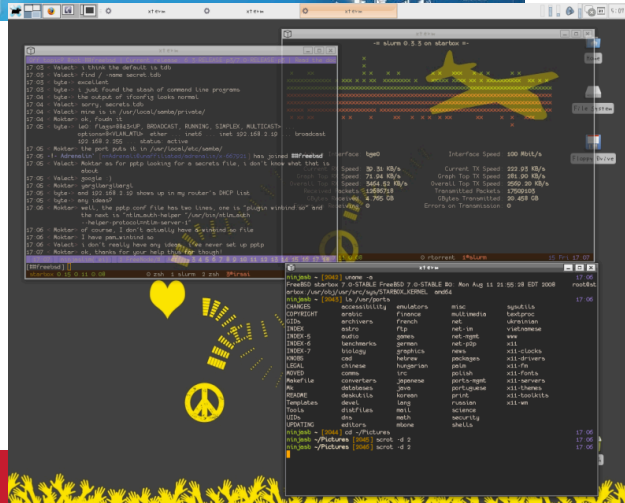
sterm sterm sterm sterm

17:03 - Valect: i think the default is tdb
17:03 - Valect: find / -name secret.tdb
17:03 - lxtye: excellent
17:04 - lxtye: i just found the stash of command line programs
17:04 - lxtye: the output of ifconfig looks normal
17:04 - Valect: sorry, secrets.tdb
17:04 - Valect: mine is in /usr/local/samba/private/
17:04 - Moktar: ok. found it
17:05 - lxtye: le0: flags=8843<UP,BROADCAST,RUNNING,SIMPLEX,MULTICAST> options=8<VLAN_MTU> ether inet6 inet 192.168.2.10 broadcast 192.168.2.255 status: active
17:05 - Moktar: the port puts it in /usr/local/etc/samba/
17:05 -!- Adrenalin [...] has joined ##freebsd
17:05 - Valect: Moktar: as for pptp looking for a secret file, i don't know what that is about
17:05 - Valect: google :)
17:05 - lxtye: gargibargibargi
17:05 - lxtye: and 192.168.2.10 shows up in my router's DHCP list
17:05 - lxtye: any ideas?
17:06 - Moktar: well, the pptp conf file has two lines, one is "plugin winbind.so" and the next is "ntlm_auth-helper "/usr/bin/ntlm_auth --helper-protocol=ntlm-server-1"
17:06 - Moktar: of course, I don't actually have a winbind.so file
17:06 - Moktar: I have pam_winbind.so
17:06 - Valect: i don't really have any ideas, i've never set up pptp
17:07 - Moktar: ok. thanks for your help though!
[##freebsd]
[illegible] zsh 1 slurm 3 zsh ##freebsd

-= slurm 0.3.3 on starbox =-

Interface le0 Interface Speed 100 Mbit/s
Current RX Speed 58.51 KB/s Current TX Speed 223.25 KB/s
Graph Top RX Speed 71.84 KB/s Graph Top TX Speed 261.90 KB/s
Overall Top RX Speed 5454.52 KB/s Overall Top TX Speed 3582.30 KB/s
Received Packets 13690718 Transmitted Packets 17580103
GBytes Received 4.765 GB GBytes Transmitted 20.458 GB
Errors on Receiving 0 Errors on Transmission 0
0 slurm 15 Fri 17:07

File System
Floppy Drive

sterm
ninjamb ~ [3043] uname -a
FreeBSD starbox 7.0-STABLE FreeBSD 7.0-STABLE #0: Mon Aug 11 21:55:18 EDT 2008 root@starbox /usr/obj/usr/src/sys/STARBOX_KERNEL amd64
ninjamb ~ [3043] ls /usr/ports

| | | | | | |
|---|---|---|---|---|---|
| CHANGES | accessibility | emulators | misc | sysutils | |
| COPYRIGHT | arabic | finance | multimedia | textproc | |
| GIDs | archivers | french | net | ukrainian | |
| INDEX | astro | ftp | net-im | vietnamese | |
| INDEX-5 | audio | games | net-mgmt | www | |
| INDEX-6 | benchmarks | german | net-p2p | x11 | |
| INDEX-7 | biology | graphics | news | x11-clocks | |
| KNOBS | cad | hebrew | packages | x11-drivers | |
| LEGAL | chinese | hungarian | palm | x11-fm | |
| MOVED | comms | irc | polish | x11-fonts | |
| Makefile | converters | japanese | ports-mgmt | x11-servers | |
| Mk | databases | java | portuguese | x11-themes | |
| README | deskutils | korean | print | x11-toolkits | |
| Templates | devel | lang | russian | x11-wm | |
| Tools | distfiles | mail | science | | |
| UIDs | dns | math | security | | |
| UPDATING | editors | mbone | shells | | |

ninjamb ~ [3044] cd ~Pictures
ninjamb ~/Pictures [3045] scrot -d 2
ninjamb ~/Pictures [3046] scrot -d 2
17:06
17:06
17:06
17:06
17:07